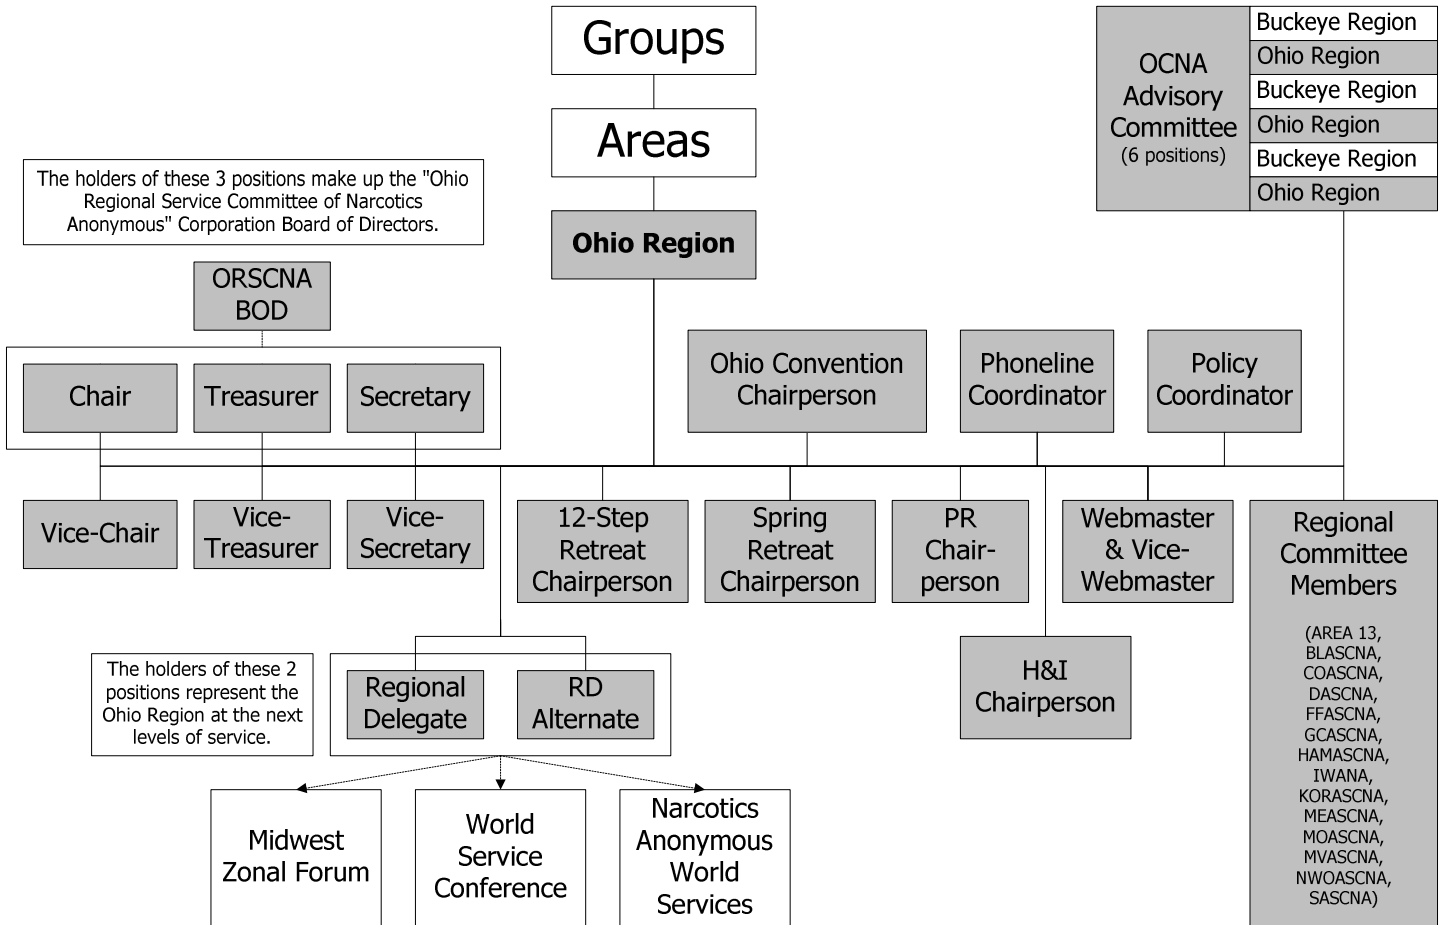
Groups

Areas

Ohio Region

OCNA Advisory Committee (6 positions)

| Buckeye Region |
|---|
| Ohio Region |
| Buckeye Region |
| Ohio Region |
| Buckeye Region |
| Ohio Region |

The holders of these 3 positions make up the "Ohio Regional Service Committee of Narcotics Anonymous" Corporation Board of Directors.

ORSCNA BOD

Chair

Treasurer

Secretary

Ohio Convention Chairperson

Phoneline Coordinator

Policy Coordinator

Vice-Chair

Vice-Treasurer

Vice-Secretary

12-Step Retreat Chairperson

Spring Retreat Chairperson

PR Chair-person

Webmaster & Vice-Webmaster

Regional Committee Members

(AREA 13, BLASCNA, COASCNA, DASCNA, FFASCNA, GCASCNA, HAMASCNA, IWANA, KORASCNA, MEASCNA, MOASCNA, MVASCNA, NWOASCNA, SASCNA)

The holders of these 2 positions represent the Ohio Region at the next levels of service.

Regional Delegate

RD Alternate

H&I Chairperson

Midwest Zonal Forum

World Service Conference

Narcotics Anonymous World Services